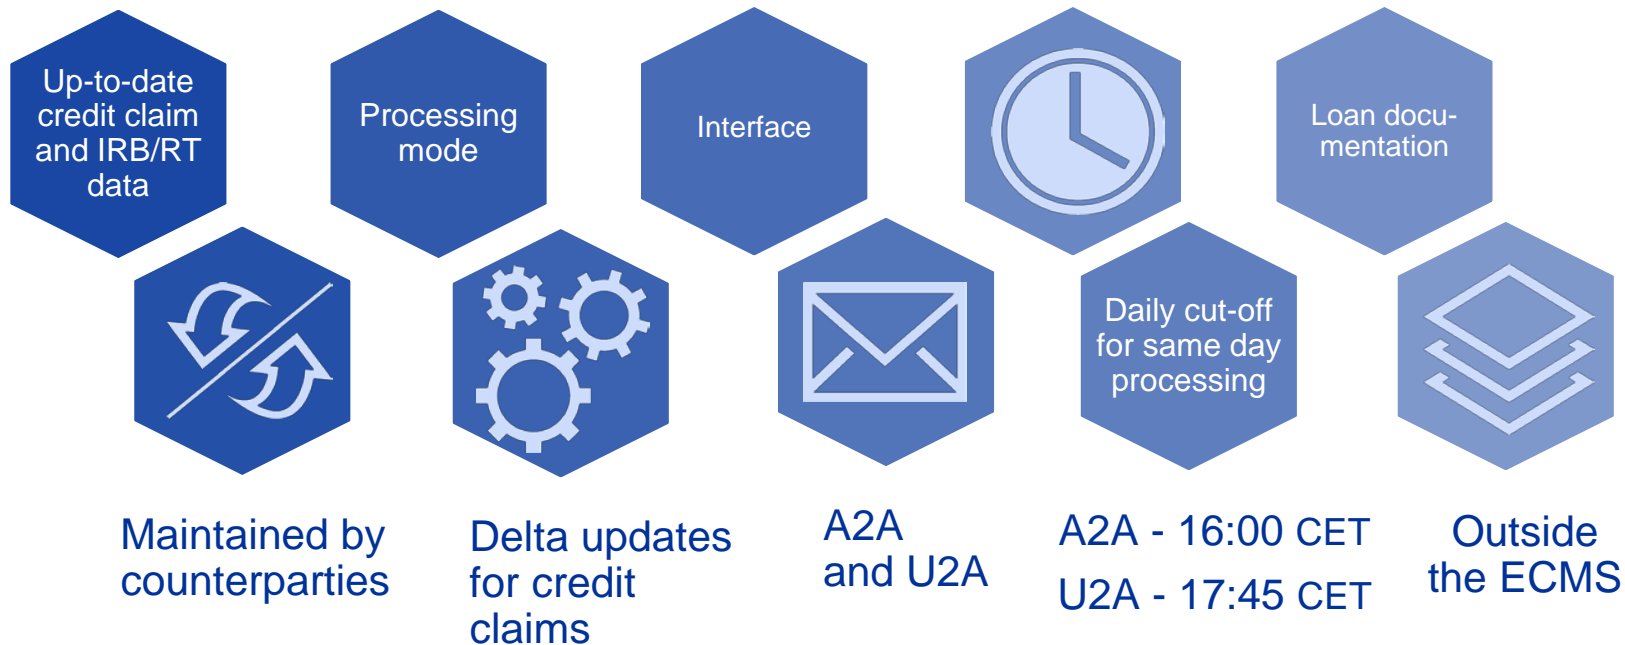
Up-to-date credit claim and IRB/RT data

Processing mode

Interface

Loan documentation

Daily cut-off for same day processing

Maintained by counterparties

Delta updates for credit claims

A2A and U2A

A2A - 16:00 CET
U2A - 17:45 CET

Outside the ECMS